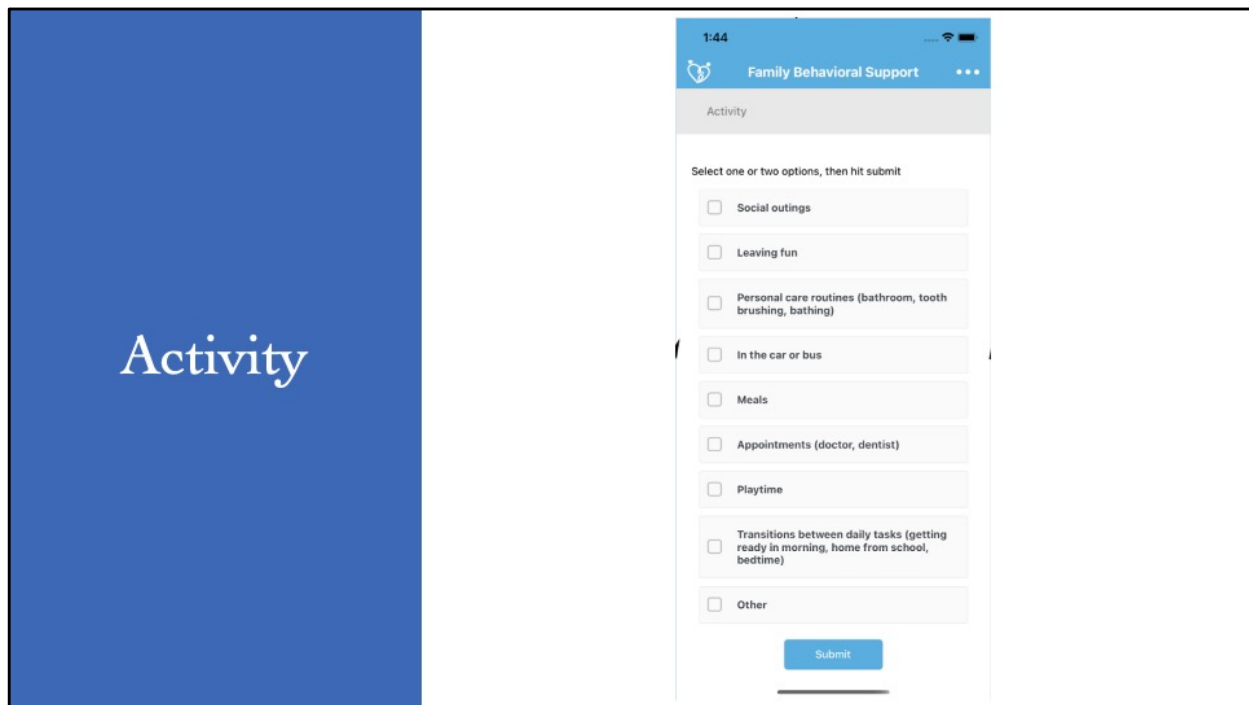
Activity

1:44

Family Behavioral Support

Activity

Select one or two options, then hit submit

Social outings

Leaving fun

Personal care routines (bathroom, tooth brushing, bathing)

In the car or bus

Meals

Appointments (doctor, dentist)

Playtime

Transitions between daily tasks (getting ready in morning, home from school, bedtime)

Other

Submit